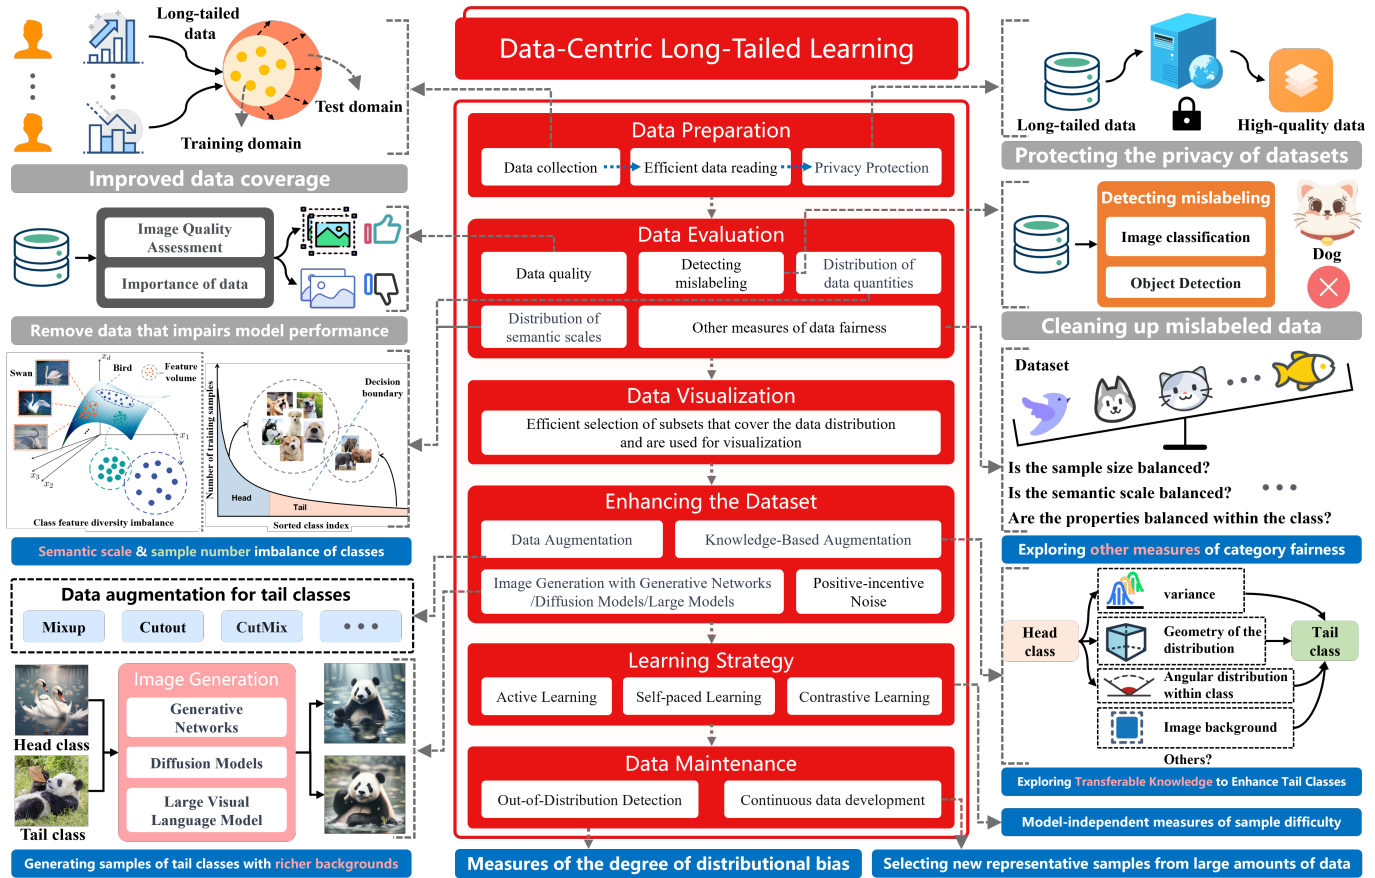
Long-tailed data

Test domain

Training domain

Improved data coverage

Image Quality Assessment

Importance of data

Remove data that impairs model performance

Swan

Bird

Feature volume

$x_d$

$x_1$

$x_3$

$x_2$

Class feature diversity imbalance

Number of training samples

Decision boundary

Head

Tail

Sorted class index

Semantic scale & sample number imbalance of classes

Data augmentation for tail classes

Mixup

Cutout

CutMix

• • •

Head class

Tail class

Image Generation

Generative Networks

Diffusion Models

Large Visual Language Model

Generating samples of tail classes with richer backgrounds

Data-Centric Long-Tailed Learning

Data Preparation

Data collection

Efficient data reading

Privacy Protection

Data Evaluation

Data quality

Detecting mislabeling

Distribution of data quantities

Distribution of semantic scales

Other measures of data fairness

Data Visualization

Efficient selection of subsets that cover the data distribution and are used for visualization

Enhancing the Dataset

Data Augmentation

Knowledge-Based Augmentation

Image Generation with Generative Networks /Diffusion Models/Large Models

Positive-incentive Noise

Learning Strategy

Active Learning

Self-paced Learning

Contrastive Learning

Data Maintenance

Out-of-Distribution Detection

Continuous data development

Measures of the degree of distributional bias

Long-tailed data

High-quality data

Protecting the privacy of datasets

Detecting mislabeling

Image classification

Object Detection

Dog

Cleaning up mislabeled data

Dataset

• • •

Is the sample size balanced?

Is the semantic scale balanced?

• • •

Are the properties balanced within the class?

Exploring other measures of category fairness

Head class

variance

Geometry of the distribution

Angular distribution within class

Image background

Tail class

Others?

Exploring Transferable Knowledge to Enhance Tail Classes

Model-independent measures of sample difficulty

Selecting new representative samples from large amounts of data